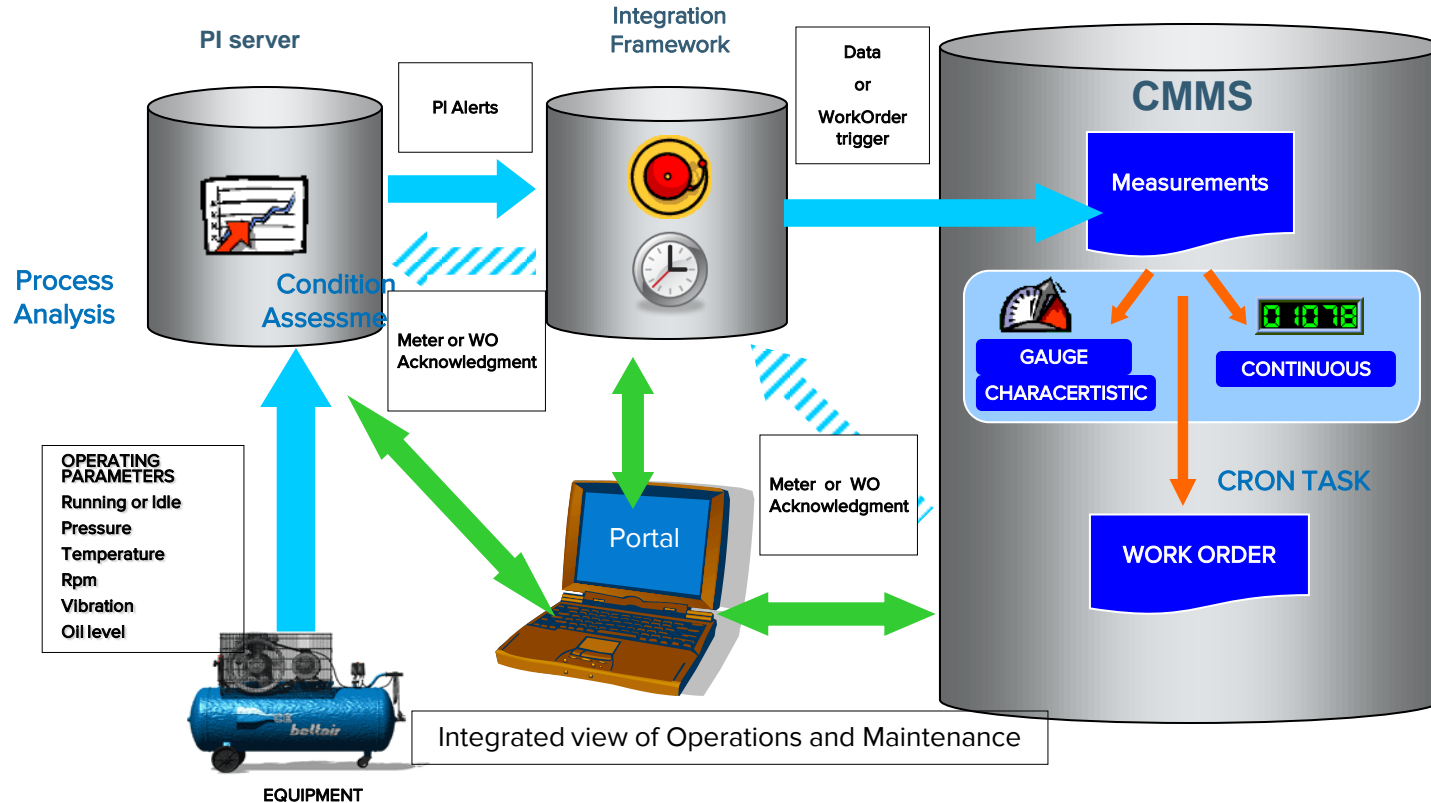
PI server

Integration Framework

PI Alerts

Data
or
WorkOrder
trigger

CMMS

Measurements

Process Analysis

Condition Assessme

Meter or WO Acknowledgment

GAUGE

CHARACERTISTIC

01078

CONTINUOUS

CRON TASK

OPERATING PARAMETERS
Running or Idle
Pressure
Temperature
Rpm
Vibration
Oil level

Portal

Meter or WO Acknowledgment

WORK ORDER

bellair

Integrated view of Operations and Maintenance

EQUIPMENT